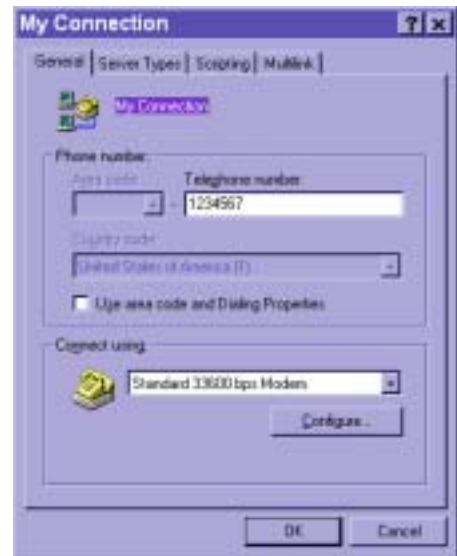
My Connection

General | Server Types | Scripting | Multilink

My Connection

Phone number:

Area code: Telephone number:

- 1234567

Country code:

United States of America (1)

Use area code and Dialing Properties

Connect using:

Standard 33600 bps Modem

Configure...

OK Cancel